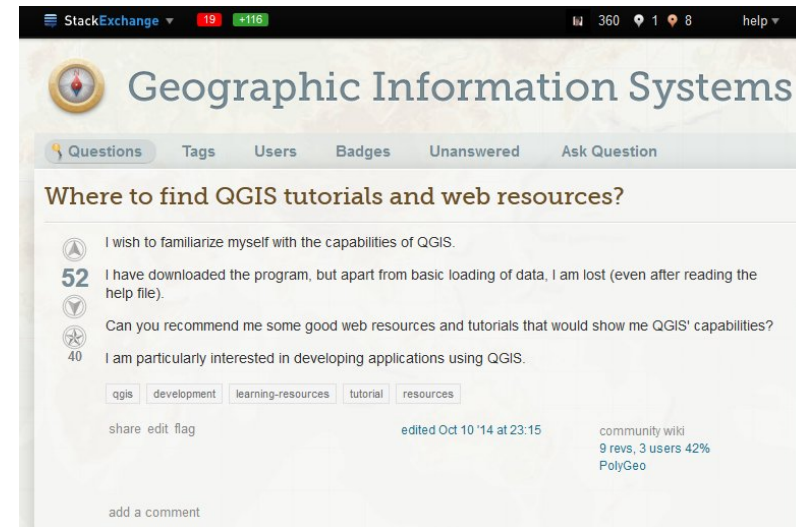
StackExchange ▾ 19 +116 360 1 8 help ▾

Geographic Information Systems

Questions Tags Users Badges Unanswered Ask Question

Where to find QGIS tutorials and web resources?

52

40

I wish to familiarize myself with the capabilities of QGIS.

I have downloaded the program, but apart from basic loading of data, I am lost (even after reading the help file).

Can you recommend me some good web resources and tutorials that would show me QGIS' capabilities?

I am particularly interested in developing applications using QGIS.

qgis development learning-resources tutorial resources

share edit flag

edited Oct 10 '14 at 23:15

community wiki
9 revs, 3 users 42%
PolyGeo

add a comment